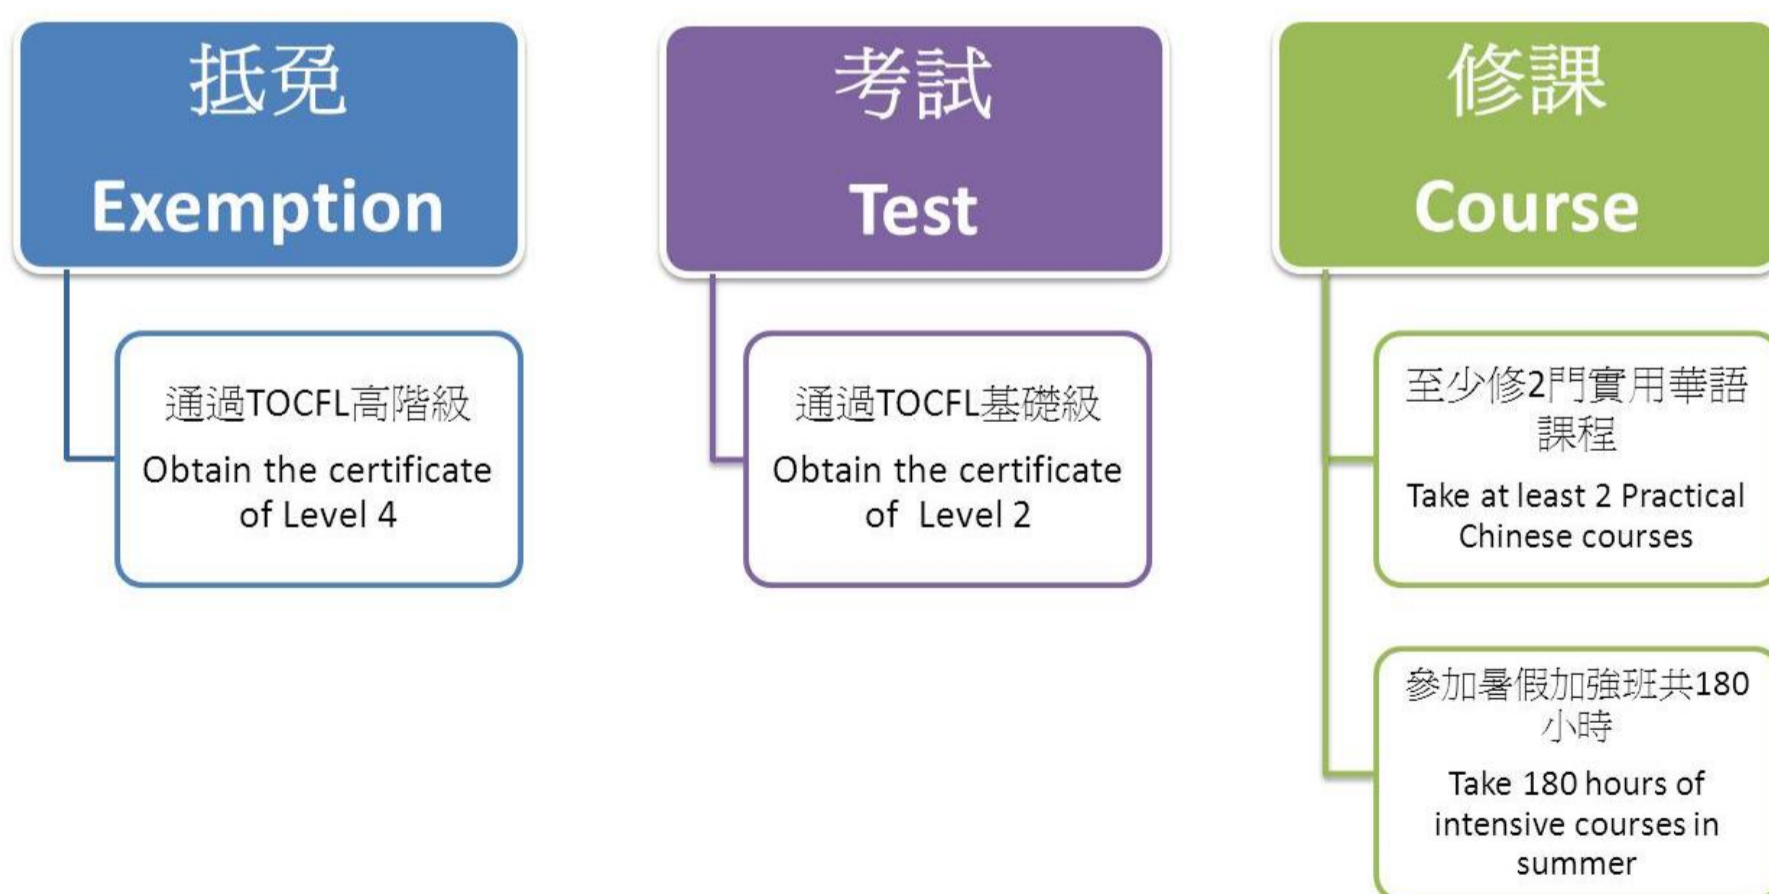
抵免
Exemption

通過TOCFL高階級
Obtain the certificate of Level 4

考試
Test

通過TOCFL基礎級
Obtain the certificate of Level 2

修課
Course

至少修2門實用華語課程
Take at least 2 Practical Chinese courses

參加暑假加強班共180小時
Take 180 hours of intensive courses in summer